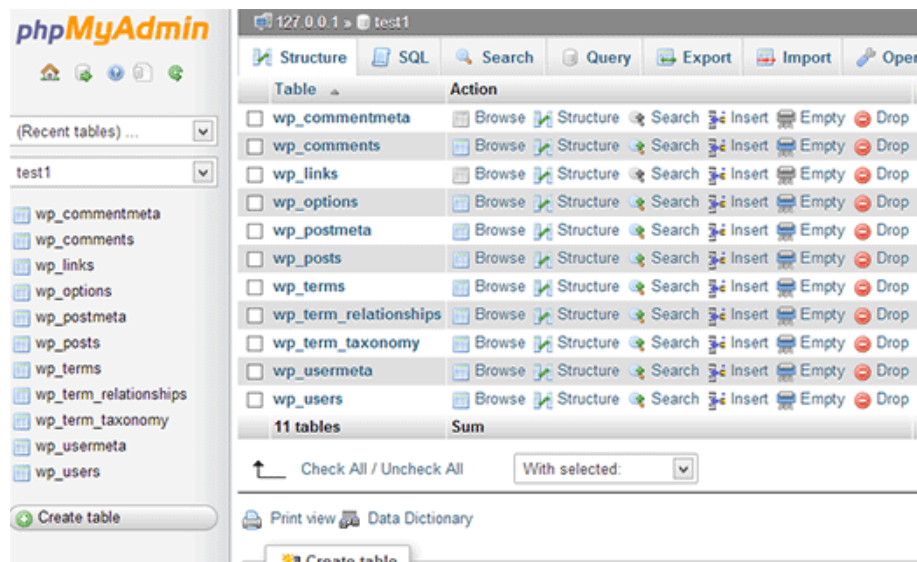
phpMyAdmin

(Recent tables) ...

test1

wp_commentmeta
wp_comments
wp_links
wp_options
wp_postmeta
wp_posts
wp_terms
wp_term_relationships
wp_term_taxonomy
wp_usermeta
wp_users

Create table

127.0.0.1 » test1

Structure | SQL | Search | Query | Export | Import | Oper

| | Table | Action |
|---|---|---|
| ☐ | wp_commentmeta | Browse Structure Search Insert Empty Drop |
| ☐ | wp_comments | Browse Structure Search Insert Empty Drop |
| ☐ | wp_links | Browse Structure Search Insert Empty Drop |
| ☐ | wp_options | Browse Structure Search Insert Empty Drop |
| ☐ | wp_postmeta | Browse Structure Search Insert Empty Drop |
| ☐ | wp_posts | Browse Structure Search Insert Empty Drop |
| ☐ | wp_terms | Browse Structure Search Insert Empty Drop |
| ☐ | wp_term_relationships | Browse Structure Search Insert Empty Drop |
| ☐ | wp_term_taxonomy | Browse Structure Search Insert Empty Drop |
| ☐ | wp_usermeta | Browse Structure Search Insert Empty Drop |
| ☐ | wp_users | Browse Structure Search Insert Empty Drop |
| | 11 tables | Sum |

Check All / Uncheck All With selected:

Print view Data Dictionary

Create table